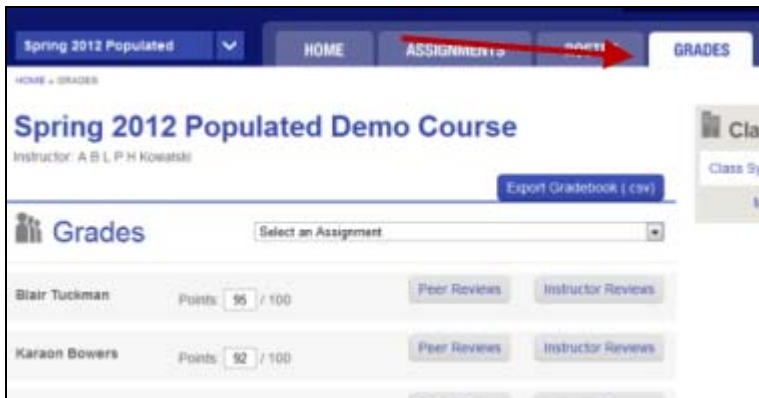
Spring 2012 Populated

HOME

ASSIGNMENTS

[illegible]

GRADES

HOME » GRADES

Spring 2012 Populated Demo Course

Instructor: A B L P H Kowalski

Export Gradebook (.csv)

Grades

Select an Assignment

Cla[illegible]

Class Sy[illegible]

Blair Tuckman Points 95 / 100 Peer Reviews Instructor Reviews

Karaon Bowers Points 92 / 100 Peer Reviews Instructor Reviews